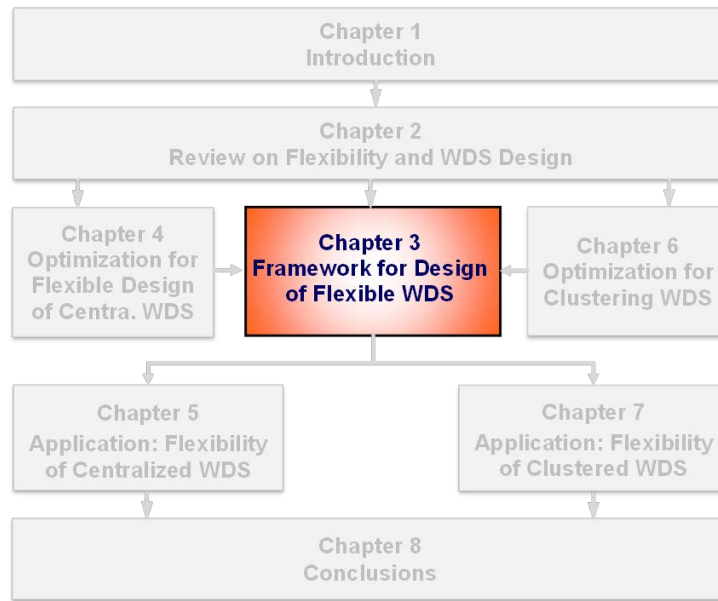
Chapter 1
Introduction

Chapter 2
Review on Flexibility and WDS Design

Chapter 4
Optimization for Flexible Design of Centra. WDS

Chapter 3
Framework for Design of Flexible WDS

Chapter 6
Optimization for Clustering WDS

Chapter 5
Application: Flexibility of Centralized WDS

Chapter 7
Application: Flexibility of Clustered WDS

Chapter 8
Conclusions